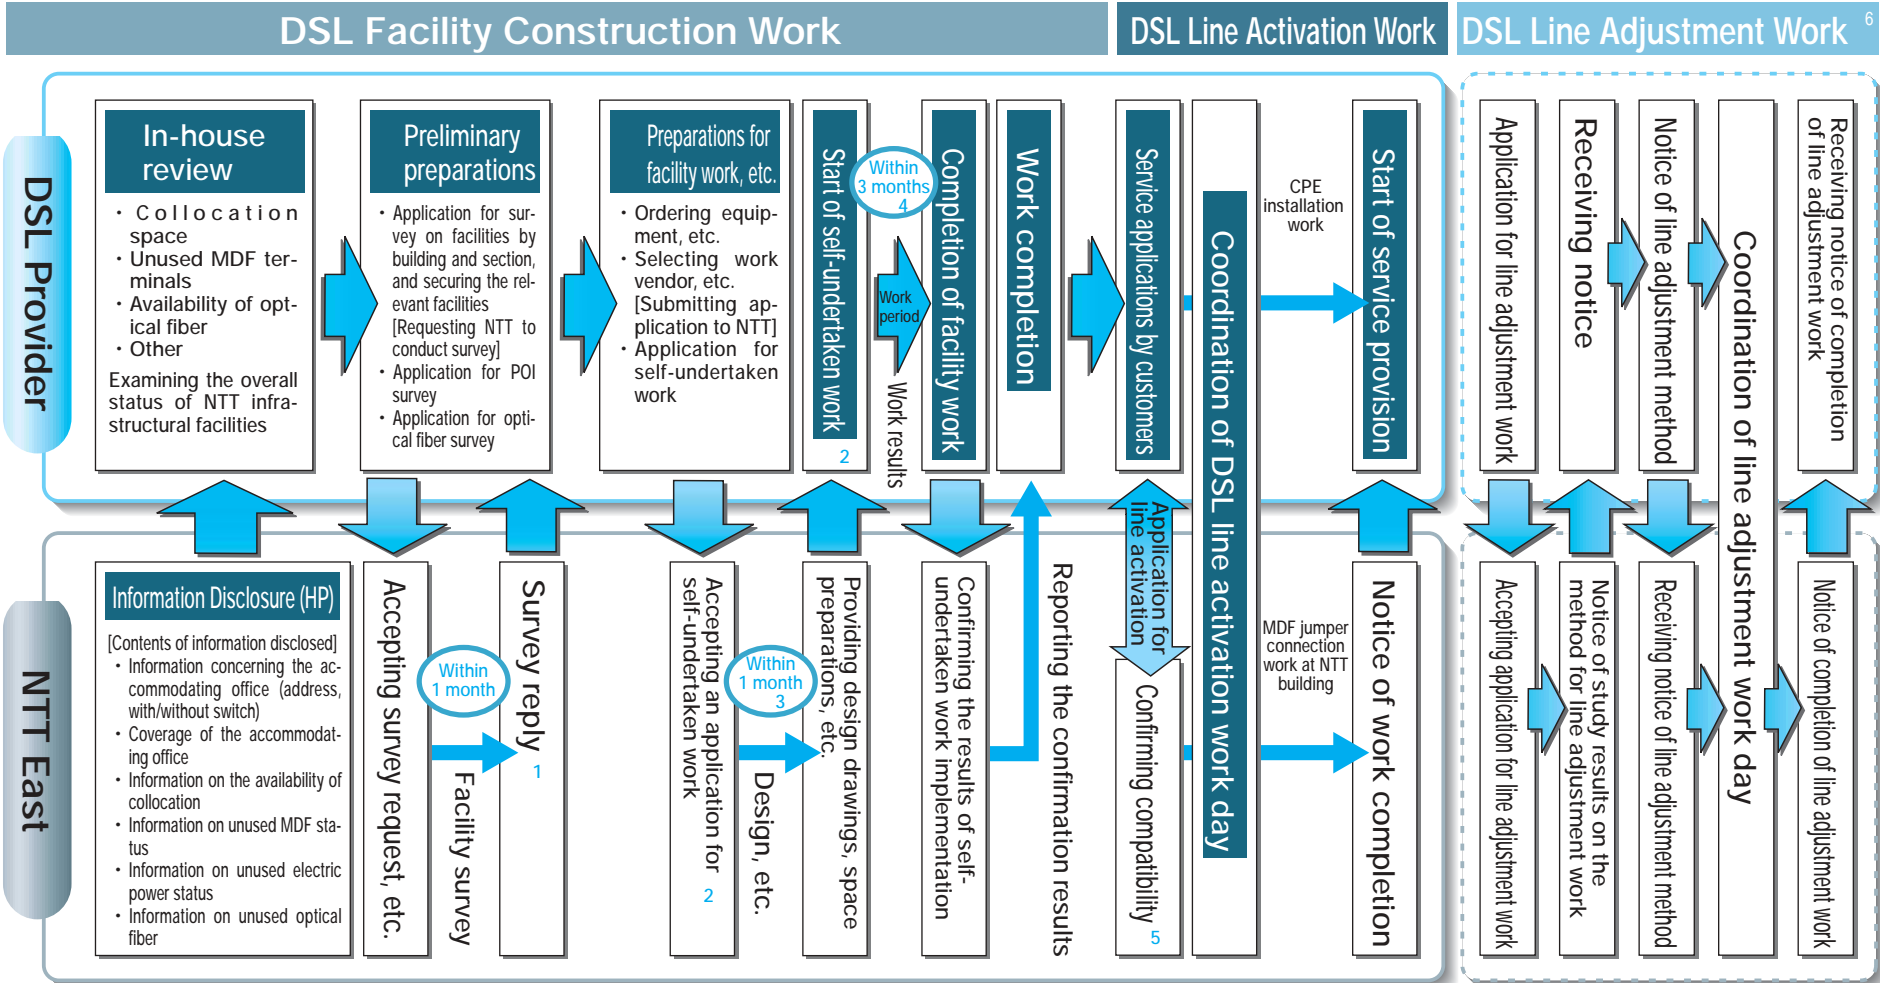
DSL Facility Construction Work

DSL Line Activation Work

DSL Line Adjustment Work

6

DSL Provider

In-house review

・Collocation space
・Unused MDF terminals
・Availability of optical fiber
・Other

Examining the overall status of NTT infrastructural facilities

Preliminary preparations

・Application for survey on facilities by building and section, and securing the relevant facilities [Requesting NTT to conduct survey]
・Application for POI survey
・Application for optical fiber survey

Preparations for facility work, etc.

・Ordering equipment, etc.
・Selecting work vendor, etc. [Submitting application to NTT]
・Application for self-undertaken work

Start of self-undertaken work

2

Within 3 months

4

Work period

Work results

Completion of facility work

Work completion

Service applications by customers

Coordination of DSL line activation work day

CPE installation work

Start of service provision

Application for line adjustment work

Receiving notice

Notice of line adjustment method

Coordination of line adjustment work day

Receiving notice of completion of line adjustment work

NTT East

Information Disclosure (HP)

[Contents of information disclosed]
・Information concerning the accommodating office (address, with/without switch)
・Coverage of the accommodating office
・Information on the availability of collocation
・Information on unused MDF status
・Information on unused electric power status
・Information on unused optical fiber

Accepting survey request, etc.

Within 1 month

Facility survey

Survey reply

1

Accepting an application for self-undertaken work

2

Within 1 month

3

Design, etc.

Providing design drawings, space preparations, etc.

Confirming the results of self-undertaken work implementation

Reporting the confirmation results

Application for line activation

Confirming compatibility

5

MDF jumper connection work at NTT building

Notice of work completion

Accepting application for line adjustment work

Notice of study results on the method for line adjustment work

Receiving notice of line adjustment method

Notice of completion of line adjustment work